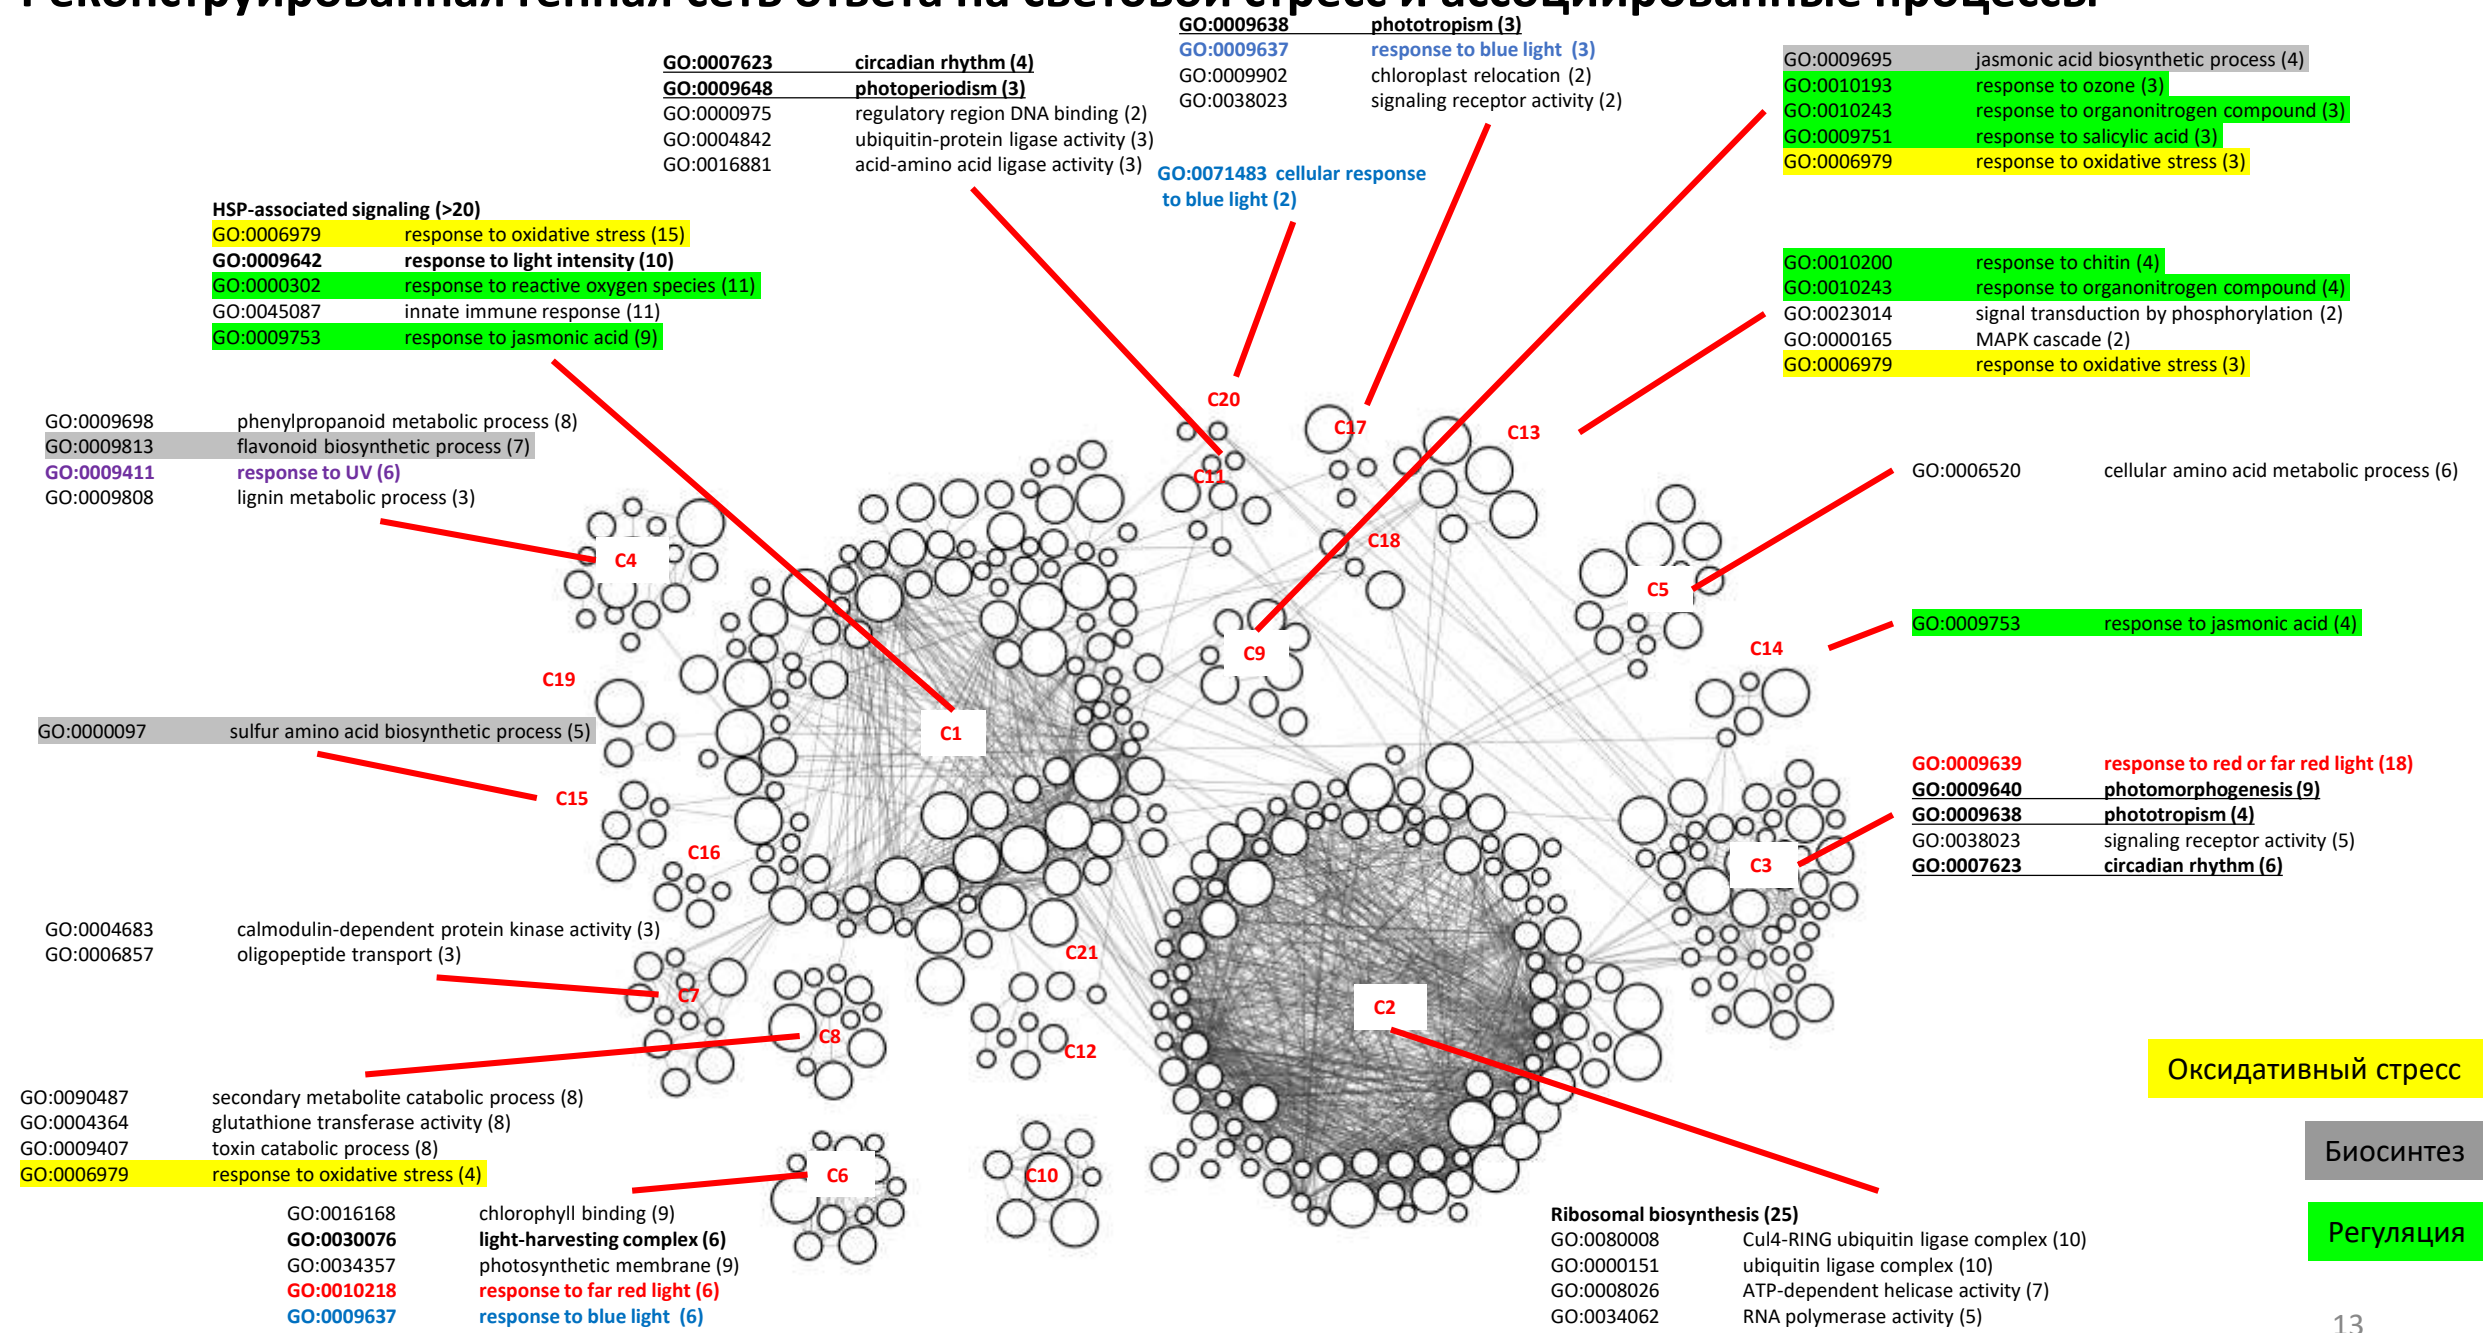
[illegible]

GO:0007623 circadian rhythm (4)
GO:0009648 photoperiodism (3)
GO:0000975 regulatory region DNA binding (2)
GO:0004842 ubiquitin-protein ligase activity (3)
GO:0016881 acid-amino acid ligase activity (3)

GO:0009638 phototropism (3)
GO:0009637 response to blue light (3)
GO:0009902 chloroplast relocation (2)
GO:0038023 signaling receptor activity (2)

GO:0071483 cellular response to blue light (2)

GO:0009695 jasmonic acid biosynthetic process (4)
GO:0010193 response to ozone (3)
GO:0010243 response to organonitrogen compound (3)
GO:0009751 response to salicylic acid (3)
GO:0006979 response to oxidative stress (3)

HSP-associated signaling (>20)
GO:0006979 response to oxidative stress (15)
GO:0009642 response to light intensity (10)
GO:0000302 response to reactive oxygen species (11)
GO:0045087 innate immune response (11)
GO:0009753 response to jasmonic acid (9)

GO:0010200 response to chitin (4)
GO:0010243 response to organonitrogen compound (4)
GO:0023014 signal transduction by phosphorylation (2)
GO:0000165 MAPK cascade (2)
GO:0006979 response to oxidative stress (3)

GO:0009698 phenylpropanoid metabolic process (8)
GO:0009813 flavonoid biosynthetic process (7)
GO:0009411 response to UV (6)
GO:0009808 lignin metabolic process (3)

C20 C17 C13 C11 C18 C4 C5 C9 C14 C19 C1 C15 C16 C3 C21 C7 C8 C12 C2 C6 C10

GO:0006520 cellular amino acid metabolic process (6)

GO:0009753 response to jasmonic acid (4)

GO:0000097 sulfur amino acid biosynthetic process (5)

GO:0009639 response to red or far red light (18)
GO:0009640 photomorphogenesis (9)
GO:0009638 phototropism (4)
GO:0038023 signaling receptor activity (5)
GO:0007623 circadian rhythm (6)

GO:0004683 calmodulin-dependent protein kinase activity (3)
GO:0006857 oligopeptide transport (3)

GO:0090487 secondary metabolite catabolic process (8)
GO:0004364 glutathione transferase activity (8)
GO:0009407 toxin catabolic process (8)
GO:0006979 response to oxidative stress (4)

Оксидативный стресс
Биосинтез
Регуляция

GO:0016168 chlorophyll binding (9)
GO:0030076 light-harvesting complex (6)
GO:0034357 photosynthetic membrane (9)
GO:0010218 response to far red light (6)
GO:0009637 response to blue light (6)

Ribosomal biosynthesis (25)
GO:0080008 Cul4-RING ubiquitin ligase complex (10)
GO:0000151 ubiquitin ligase complex (10)
GO:0008026 ATP-dependent helicase activity (7)
GO:0034062 RNA polymerase activity (5)

13